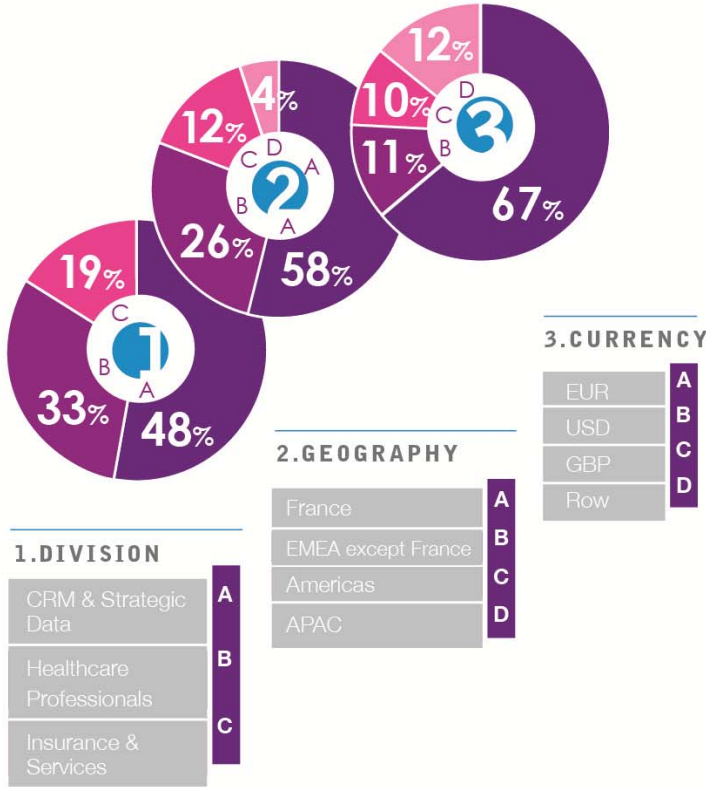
12%
10%
D
C
3
B
11%
67%

4%
12%
C D
A
2
B
A
26%
58%

19%
C
1
B
A
33%
48%

3.CURRENCY

| | |
|---|---|
| EUR | A |
| USD | B |
| GBP | C |
| Row | D |

2.GEOGRAPHY

| | |
|---|---|
| France | A |
| EMEA except France | B |
| Americas | C |
| APAC | D |

1.DIVISION

| | |
|---|---|
| CRM & Strategic Data | A |
| Healthcare Professionals | B |
| Insurance & Services | C |